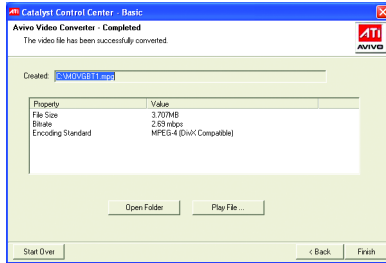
Catalyst Control Center - Basic

Avivo Video Converter - Completed

The video file has been successfully converted.

ATI

AVIVO

Created: C:\MOVGBT1.mp4

| Property | Value |
|---|---|
| File Size | 3.707MB |
| Bitrate | 2.69 mbps |
| Encoding Standard | MPEG-4 (DivX Compatible) |

Open Folder

Play File ...

Start Over

< Back

Finish